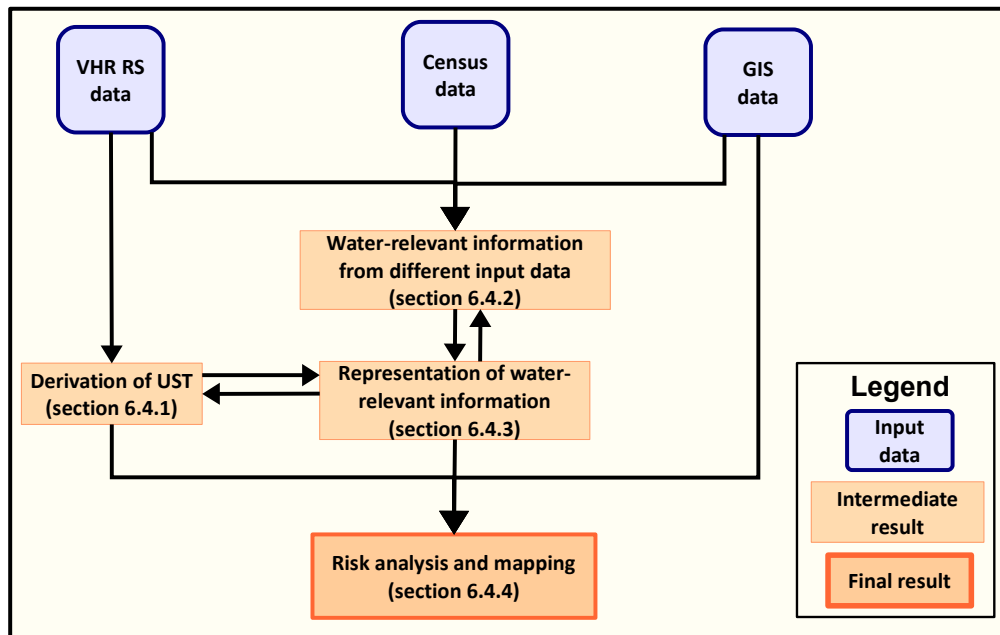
VHR RS data

Census data

GIS data

Water-relevant information from different input data (section 6.4.2)

Derivation of UST (section 6.4.1)

Representation of water-relevant information (section 6.4.3)

Risk analysis and mapping (section 6.4.4)

Legend

Input data

Intermediate result

Final result